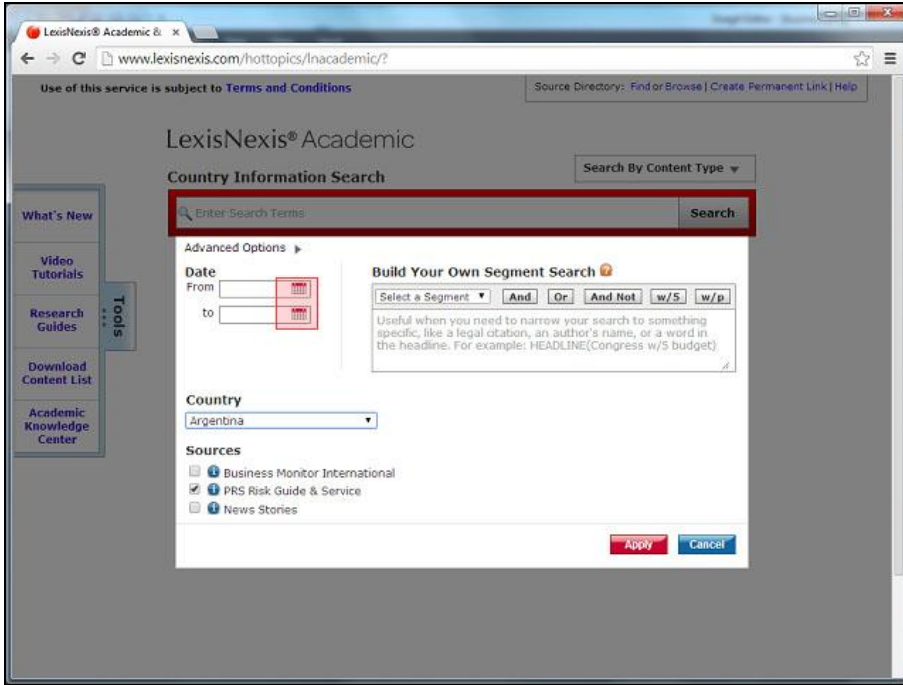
LexisNexis® Academic &

www.lexisnexis.com/hottopics/lnacademic/?

Use of this service is subject to Terms and Conditions

Source Directory: Find or Browse | Create Permanent Link | Help

LexisNexis® Academic

Country Information Search

Search By Content Type

What's New

Video Tutorials

Research Guides

Download Content List

Academic Knowledge Center

Tools

Enter Search Terms

Search

Advanced Options

Date

From

to

Build Your Own Segment Search

Select a Segment

And

Or

And Not

w/5

w/p

Useful when you need to narrow your search to something specific, like a legal citation, an author's name, or a word in the headline. For example: HEADLINE(Congress w/5 budget)

Country

Argentina

Sources

Business Monitor International

PRS Risk Guide & Service

News Stories

Apply

Cancel